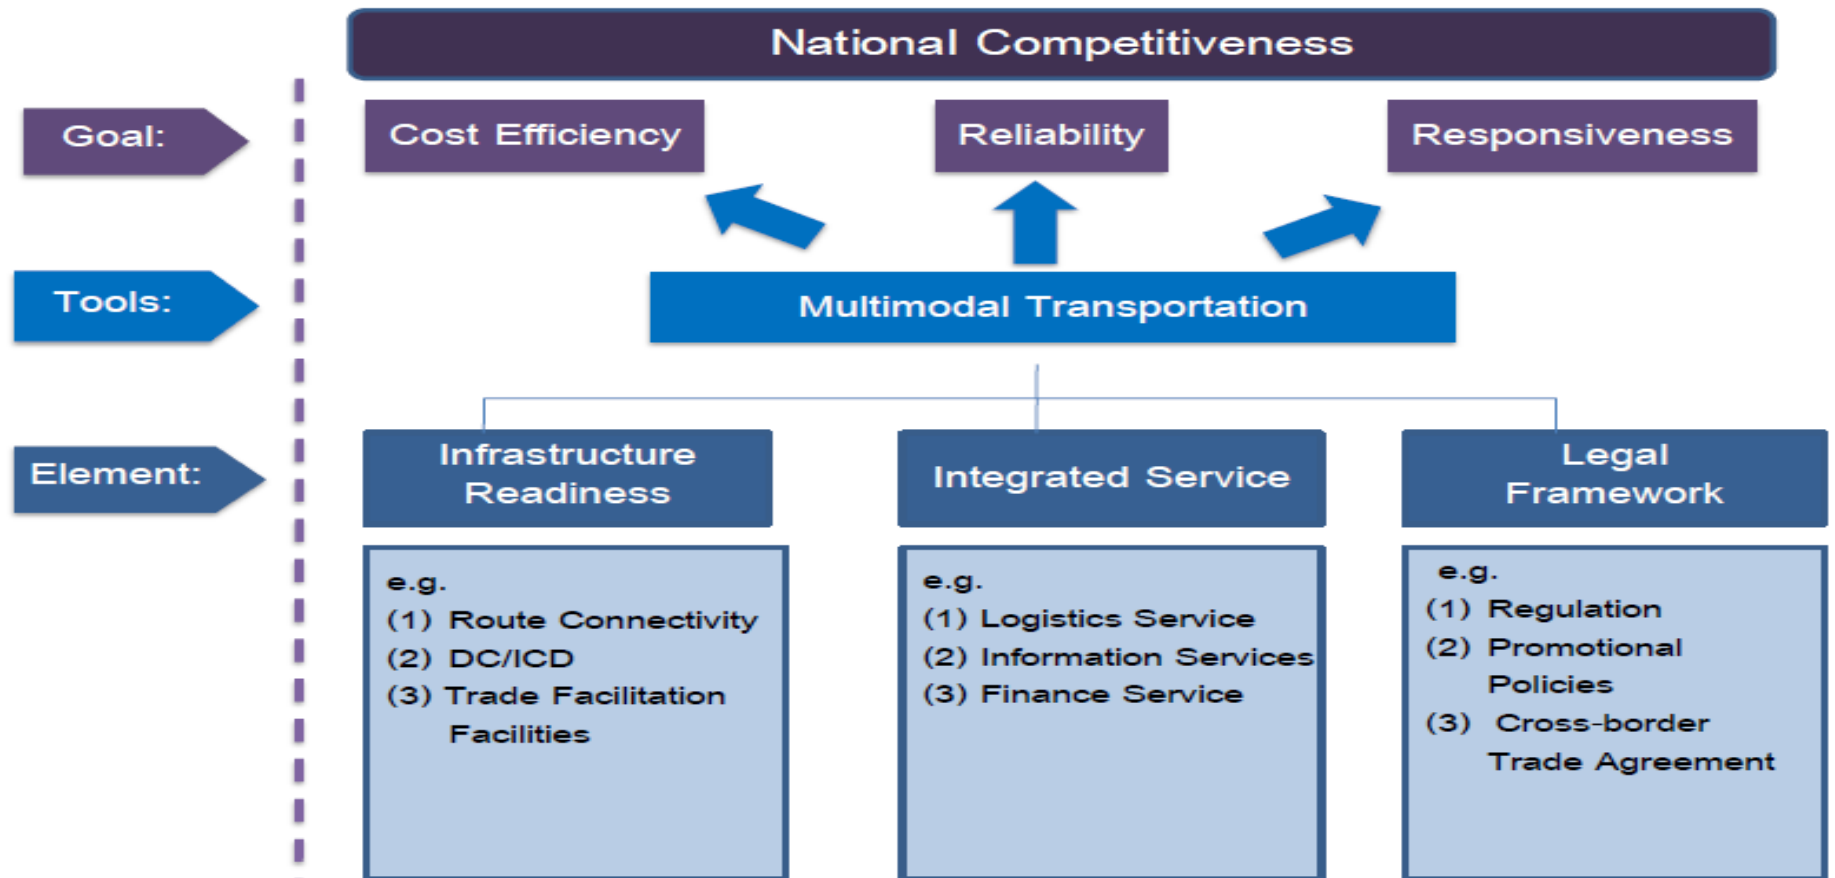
National Competitiveness

Goal:

Cost Efficiency

Reliability

Responsiveness

Tools:

Multimodal Transportation

Element:

Infrastructure Readiness

Integrated Service

Legal Framework

e.g.
(1) Route Connectivity
(2) DC/ICD
(3) Trade Facilitation Facilities

e.g.
(1) Logistics Service
(2) Information Services
(3) Finance Service

e.g.
(1) Regulation
(2) Promotional Policies
(3) Cross-border Trade Agreement